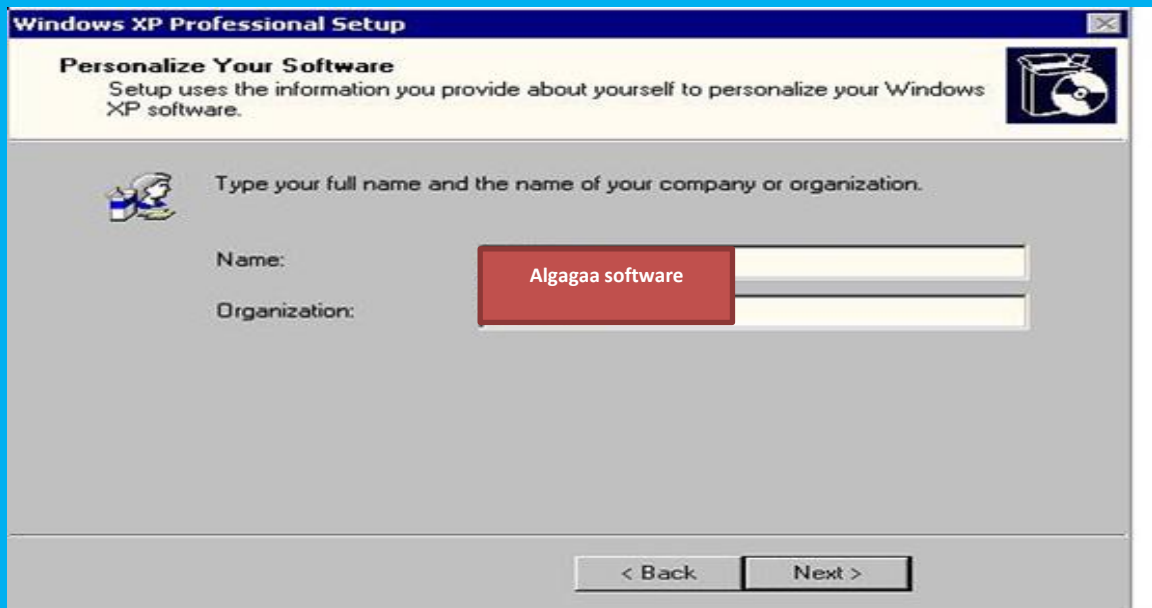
Windows XP Professional Setup

Personalize Your Software
Setup uses the information you provide about yourself to personalize your Windows XP software.

Type your full name and the name of your company or organization.

Name:

Algagaa software

Organization:

< Back

Next >